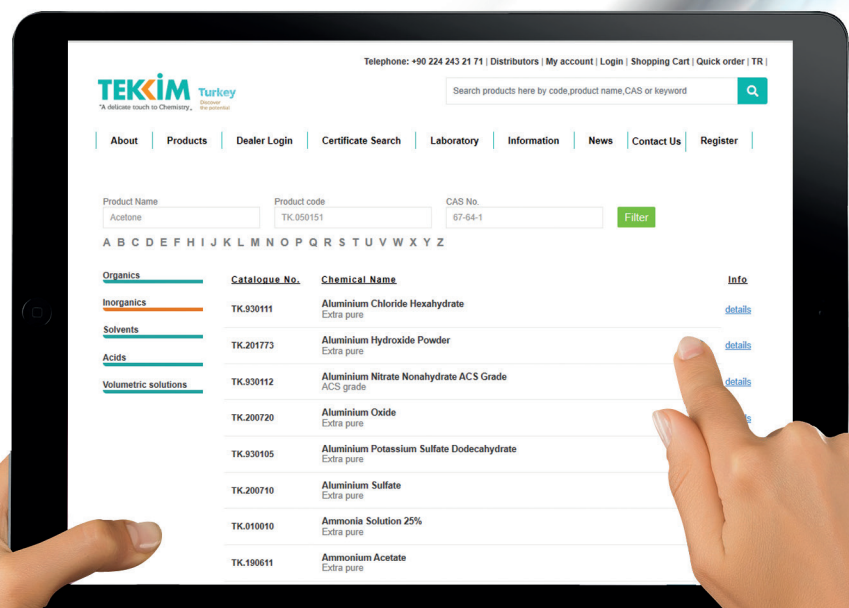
Telephone: +90 224 243 21 71 | Distributors | My account | Login | Shopping Cart | Quick order | TR |

TEKKIM Turkey
"A delicate touch to Chemistry" Discover the potential

Search products here by code,product name,CAS or keyword

About | Products | Dealer Login | Certificate Search | Laboratory | Information | News | Contact Us | Register

Product Name
Acetone

Product code
TK.050151

CAS No.
67-64-1

Filter

A B C D E F H I J K L M N O P Q R S T U V W X Y Z

Organics
Inorganics
Solvents
Acids
Volumetric solutions

| Catalogue No. | Chemical Name | Info |
|---|---|---|
| TK.930111 | Aluminium Chloride Hexahydrate Extra pure | details |
| TK.201773 | Aluminium Hydroxide Powder Extra pure | details |
| TK.930112 | Aluminium Nitrate Nonahydrate ACS Grade ACS grade | details |
| TK.200720 | Aluminium Oxide Extra pure | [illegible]ils |
| TK.930105 | Aluminium Potassium Sulfate Dodecahydrate Extra pure | |
| TK.200710 | Aluminium Sulfate Extra pure | |
| TK.010010 | Ammonia Solution 25% Extra pure | |
| TK.190611 | Ammonium Acetate Extra pure | |